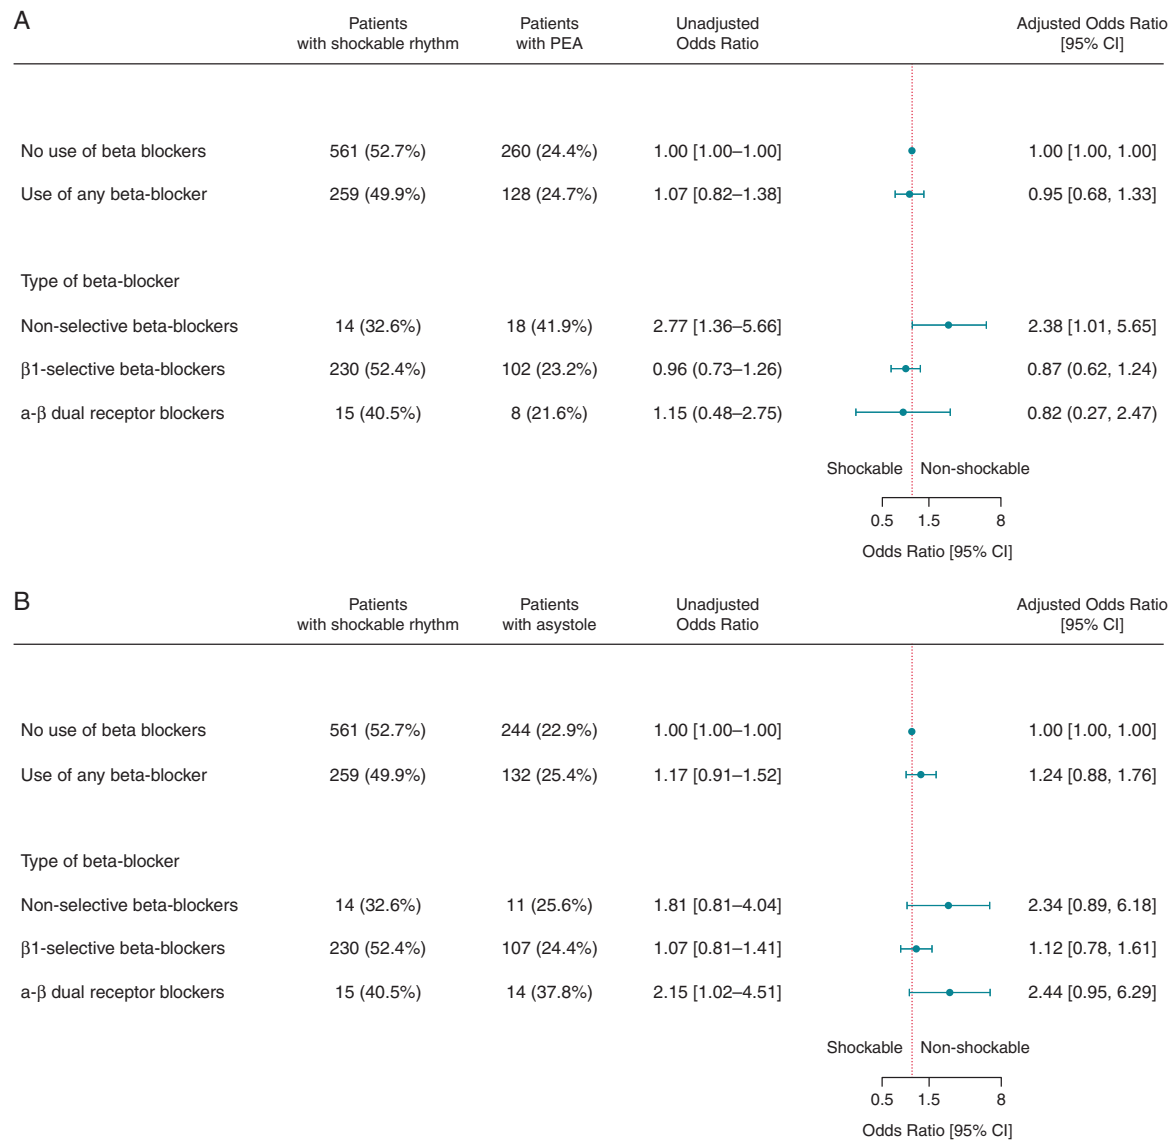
A

| | Patients with shockable rhythm | Patients with PEA | Unadjusted Odds Ratio | Adjusted Odds Ratio [95% CI] |
|---|---|---|---|---|
| No use of beta blockers | 561 (52.7%) | 260 (24.4%) | 1.00 [1.00–1.00] | 1.00 [1.00, 1.00] |
| Use of any beta-blocker | 259 (49.9%) | 128 (24.7%) | 1.07 [0.82–1.38] | 0.95 [0.68, 1.33] |
| Type of beta-blocker | | | | |
| Non-selective beta-blockers | 14 (32.6%) | 18 (41.9%) | 2.77 [1.36–5.66] | 2.38 [1.01, 5.65] |
| β1-selective beta-blockers | 230 (52.4%) | 102 (23.2%) | 0.96 (0.73–1.26) | 0.87 (0.62, 1.24) |
| a-β dual receptor blockers | 15 (40.5%) | 8 (21.6%) | 1.15 (0.48–2.75) | 0.82 (0.27, 2.47) |

Shockable Non-shockable

0.5 1.5 8

Odds Ratio [95% CI]

B

| | Patients with shockable rhythm | Patients with asystole | Unadjusted Odds Ratio | Adjusted Odds Ratio [95% CI] |
|---|---|---|---|---|
| No use of beta blockers | 561 (52.7%) | 244 (22.9%) | 1.00 [1.00–1.00] | 1.00 [1.00, 1.00] |
| Use of any beta-blocker | 259 (49.9%) | 132 (25.4%) | 1.17 [0.91–1.52] | 1.24 [0.88, 1.76] |
| Type of beta-blocker | | | | |
| Non-selective beta-blockers | 14 (32.6%) | 11 (25.6%) | 1.81 [0.81–4.04] | 2.34 [0.89, 6.18] |
| β1-selective beta-blockers | 230 (52.4%) | 107 (24.4%) | 1.07 [0.81–1.41] | 1.12 [0.78, 1.61] |
| a-β dual receptor blockers | 15 (40.5%) | 14 (37.8%) | 2.15 [1.02–4.51] | 2.44 [0.95, 6.29] |

Shockable Non-shockable

0.5 1.5 8

Odds Ratio [95% CI]